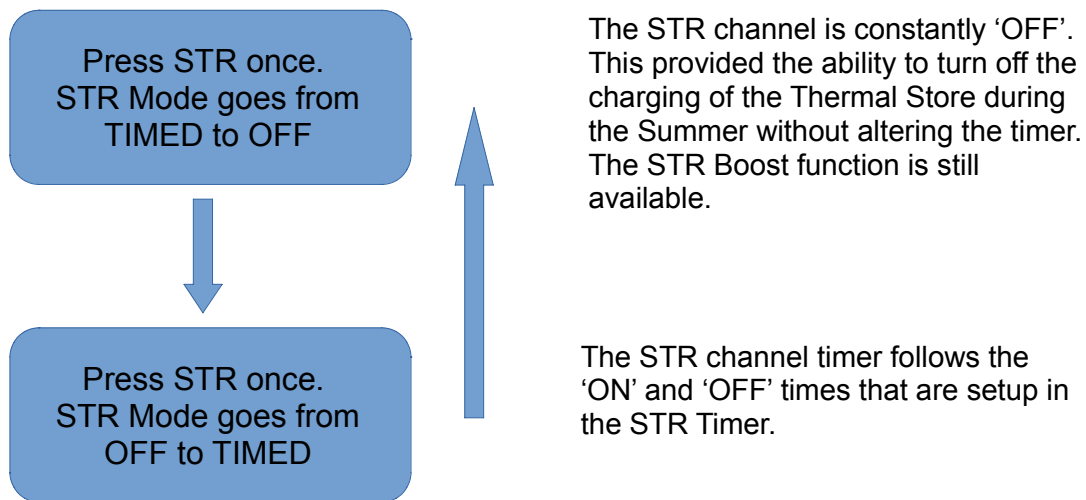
Press STR once.
STR Mode goes from
TIMED to OFF

The STR channel is constantly ‘OFF’. This provided the ability to turn off the charging of the Thermal Store during the Summer without altering the timer. The STR Boost function is still available.

Press STR once.
STR Mode goes from
OFF to TIMED

The STR channel timer follows the ‘ON’ and ‘OFF’ times that are setup in the STR Timer.